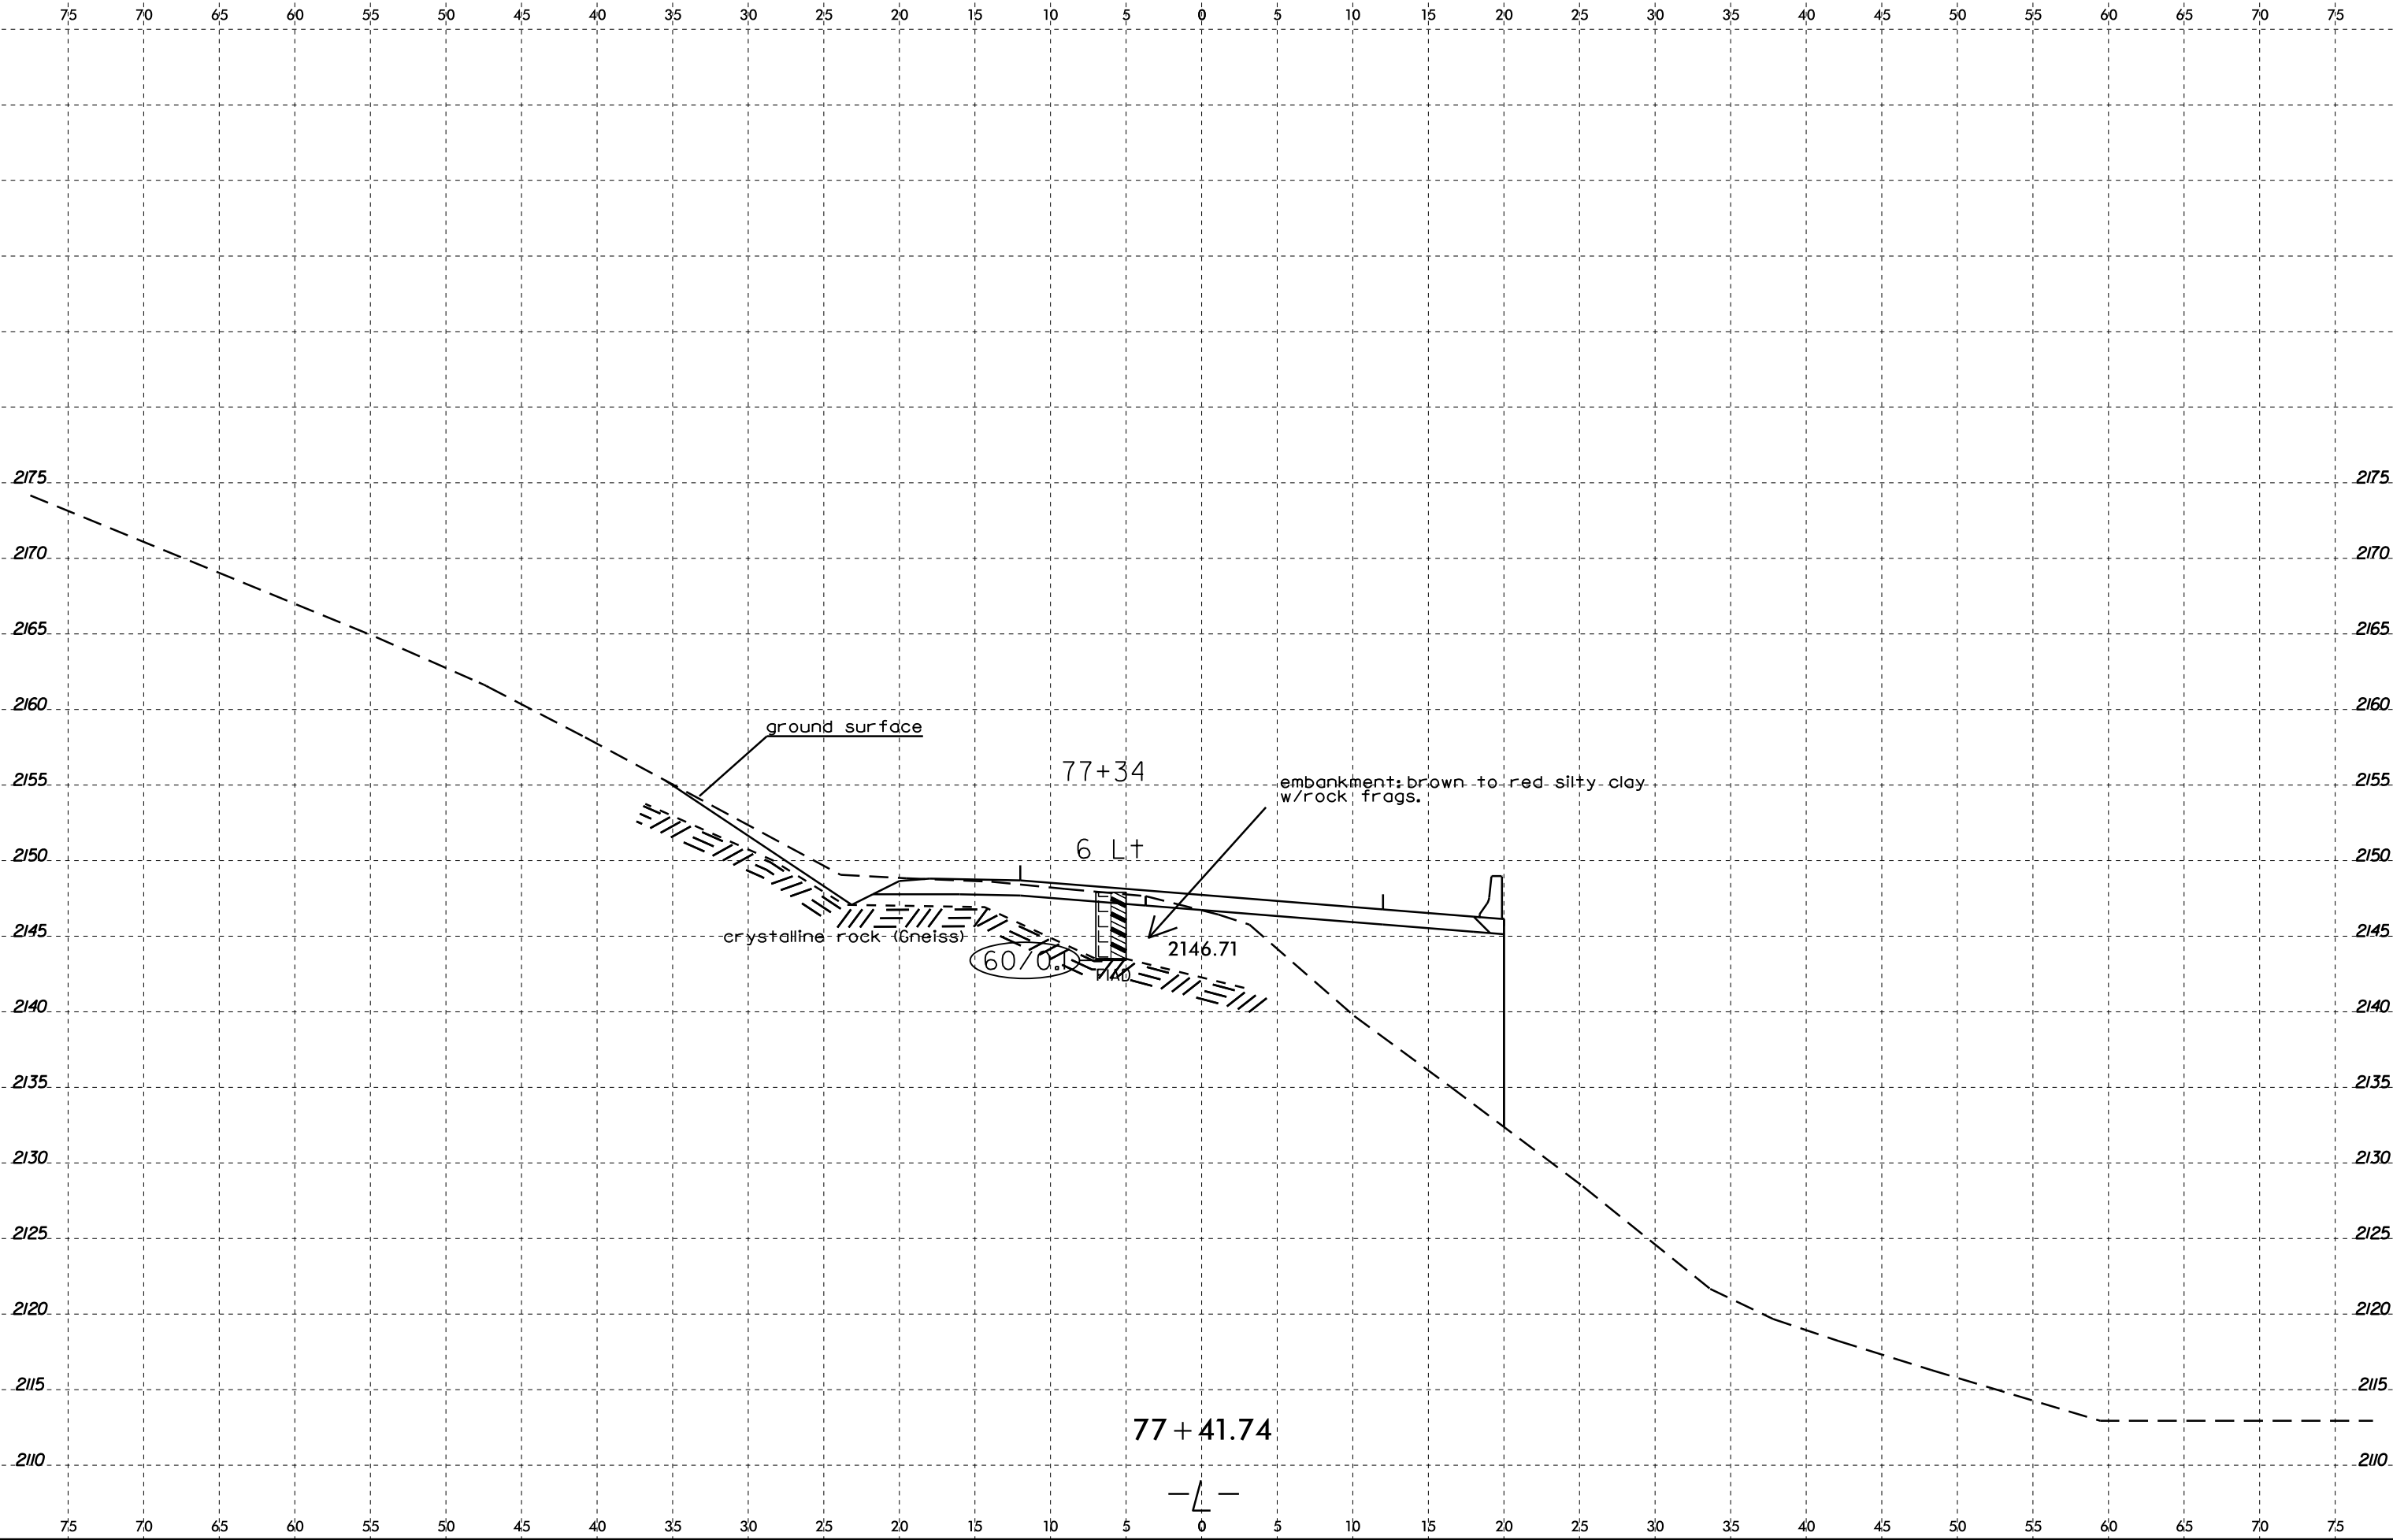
75 70 65 60 55 50 45 40 35 30 25 20 15 10 5 0 5 10 15 20 25 30 35 40 45 50 55 60 65 70 75

2175 2175
2170 2170
2165 2165
2160 2160
ground surface
2155 2155
77+34
embankment: brown to red silty clay w/rock frags.
6 Lt
2150 2150
crystalline rock (Gneiss)
2145 2145
60/0.1
2146.71
TRD
2140 2140
2135 2135
2130 2130
2125 2125
2120 2120
2115 2115
77+41.74
2110 2110
-L-
75 70 65 60 55 50 45 40 35 30 25 20 15 10 5 0 5 10 15 20 25 30 35 40 45 50 55 60 65 70 75